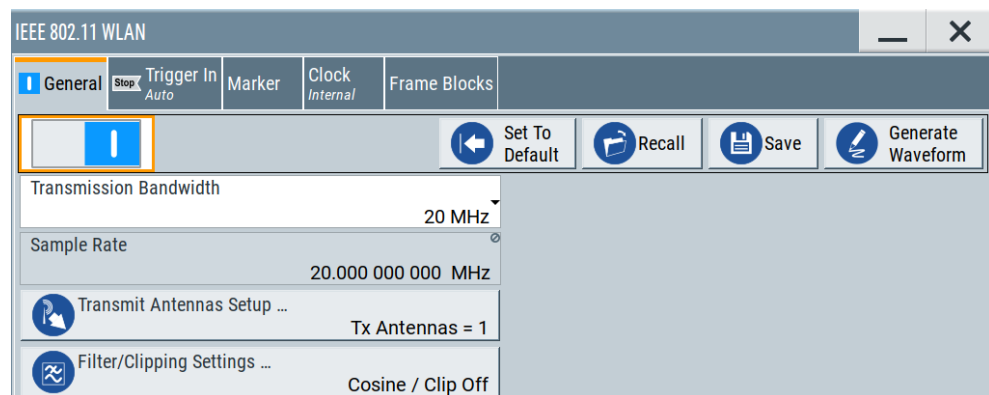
IEEE 802.11 WLAN

General
Stop Trigger In
Auto
Marker
Clock
Internal
Frame Blocks

Set To Default
Recall
Save
Generate Waveform

Transmission Bandwidth
20 MHz

Sample Rate
20.000 000 000 MHz

Transmit Antennas Setup ...
Tx Antennas = 1

Filter/Clipping Settings ...
Cosine / Clip Off